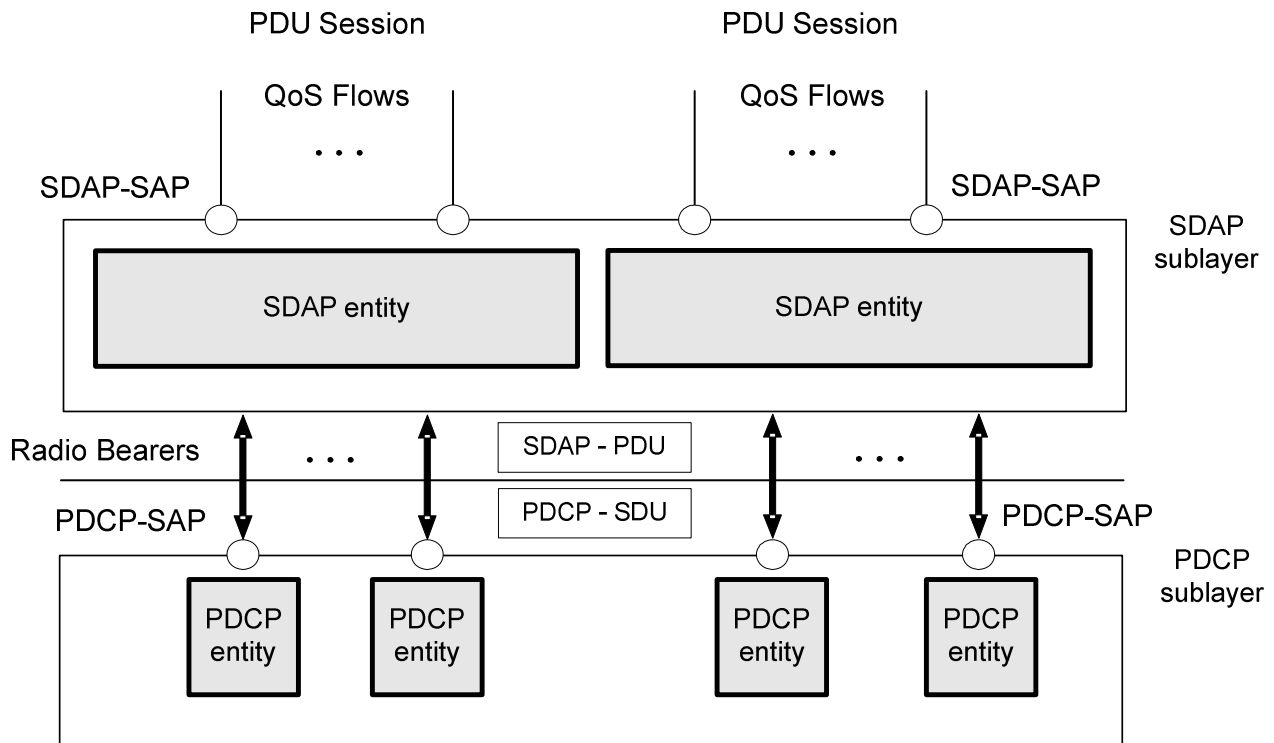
PDU Session

PDU Session

QoS Flows

QoS Flows

. . .

. . .

SDAP-SAP

SDAP-SAP

SDAP sublayer

SDAP entity

SDAP entity

Radio Bearers

. . .

SDAP - PDU

. . .

PDCP-SAP

PDCP - SDU

PDCP-SAP

PDCP sublayer

PDCP entity

PDCP entity

PDCP entity

PDCP entity